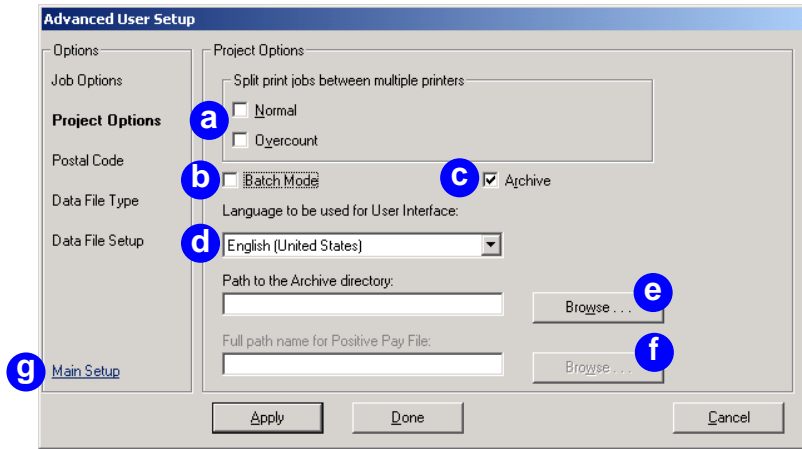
Advanced User Setup

Options

Job Options

Project Options

Postal Code

Data File Type

Data File Setup

g Main Setup

Project Options

Split print jobs between multiple printers

a Normal

Overcount

b Batch Mode

c Archive

Language to be used for User Interface:

d English (United States)

Path to the Archive directory:

Browse . . . e

Full path name for Positive Pay File:

Browse . . . f

Apply

Done

Cancel